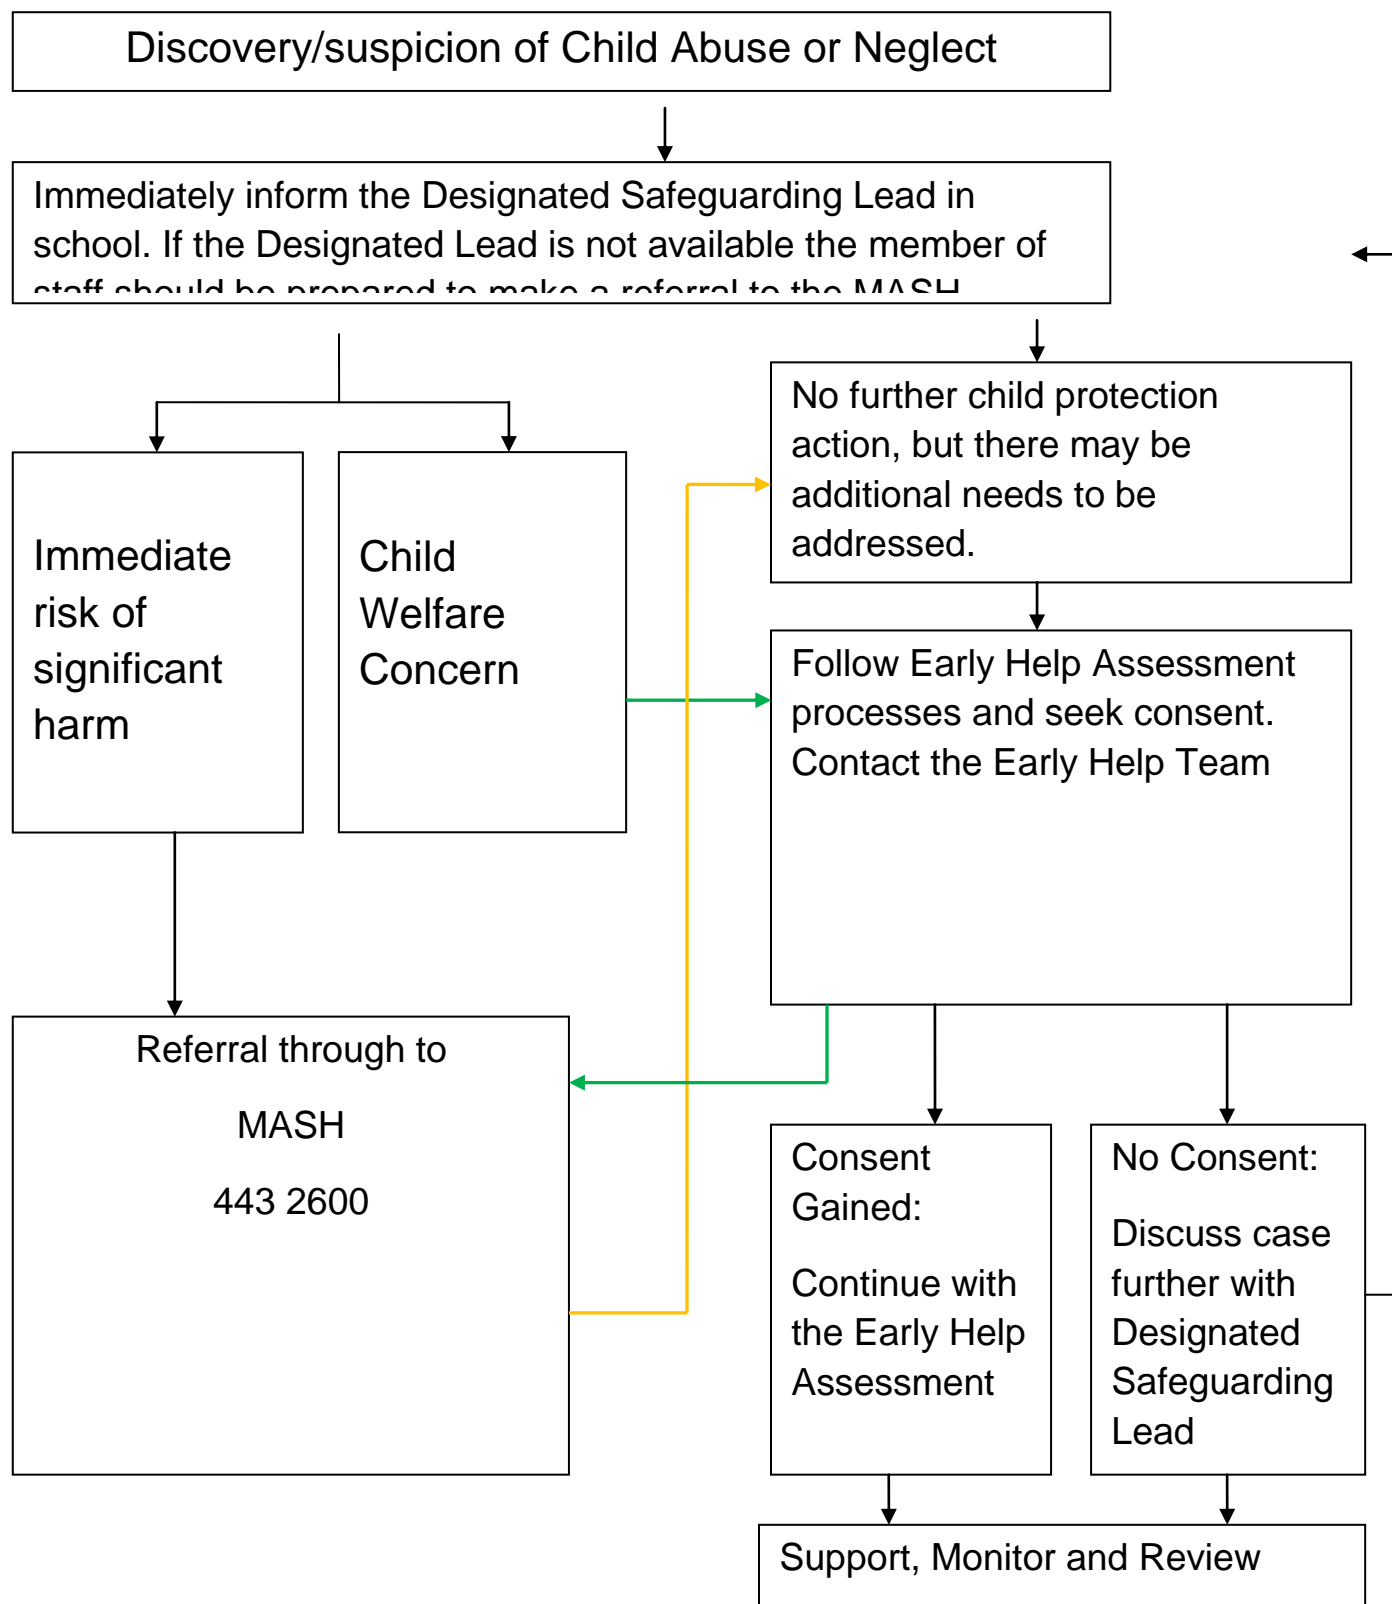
Discovery/suspicion of Child Abuse or Neglect

Immediately inform the Designated Safeguarding Lead in school. If the Designated Lead is not available the member of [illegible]

Immediate risk of significant harm

Child Welfare Concern

No further child protection action, but there may be additional needs to be addressed.

Follow Early Help Assessment processes and seek consent. Contact the Early Help Team

Referral through to

MASH

443 2600

Consent Gained:

Continue with the Early Help Assessment

No Consent:

Discuss case further with Designated Safeguarding Lead

Support, Monitor and Review